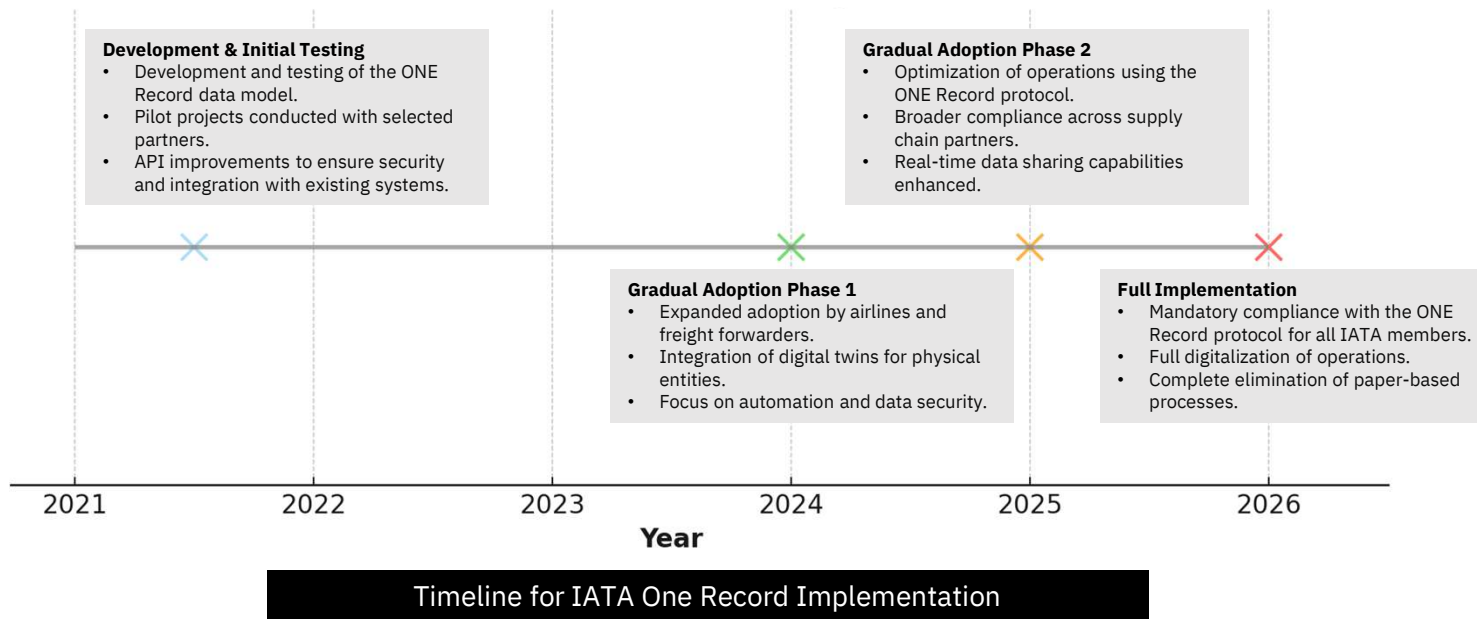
**Development & Initial Testing**
- Development and testing of the ONE Record data model.
- Pilot projects conducted with selected partners.
- API improvements to ensure security and integration with existing systems.

**Gradual Adoption Phase 2**
- Optimization of operations using the ONE Record protocol.
- Broader compliance across supply chain partners.
- Real-time data sharing capabilities enhanced.

**Gradual Adoption Phase 1**
- Expanded adoption by airlines and freight forwarders.
- Integration of digital twins for physical entities.
- Focus on automation and data security.

**Full Implementation**
- Mandatory compliance with the ONE Record protocol for all IATA members.
- Full digitalization of operations.
- Complete elimination of paper-based processes.

2021 2022 2023 2024 2025 2026

**Year**

Timeline for IATA One Record Implementation